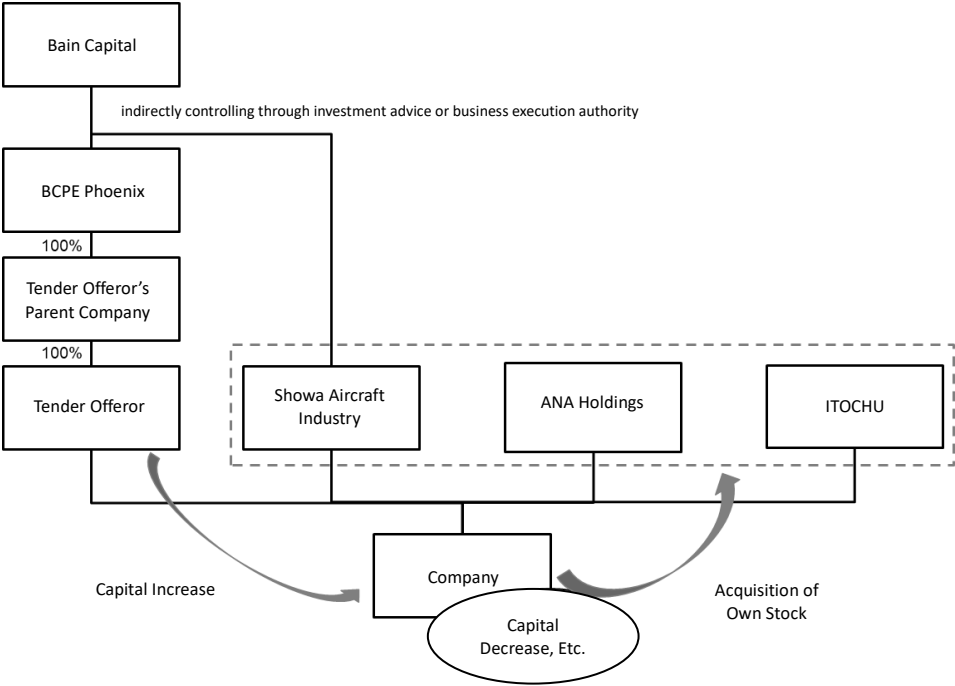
Bain Capital

indirectly controlling through investment advice or business execution authority

BCPE Phoenix

100%

Tender Offeror's Parent Company

100%

Tender Offeror

Showa Aircraft Industry

ANA Holdings

ITOCHU

Company

Capital Increase

Acquisition of Own Stock

Capital Decrease, Etc.